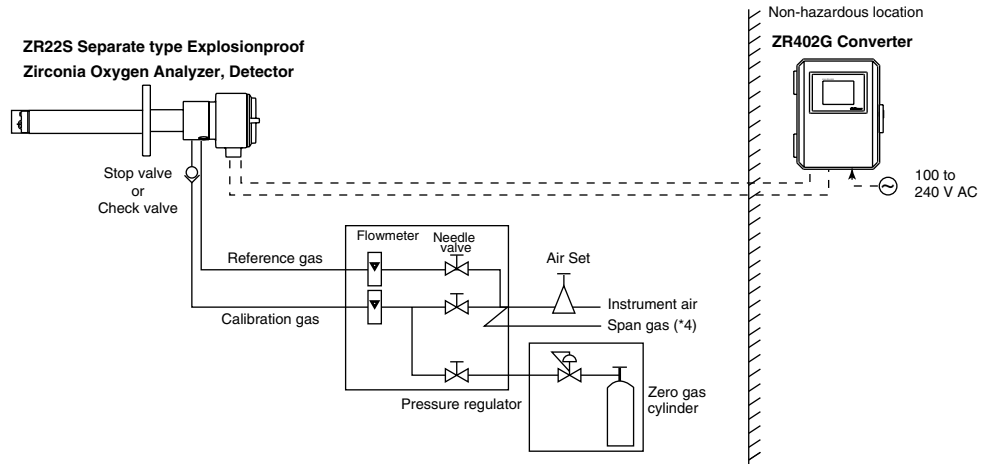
ZR22S Separate type Explosionproof Zirconia Oxygen Analyzer, Detector

Non-hazardous location

ZR402G Converter

Stop valve or Check valve

100 to 240 V AC

Flowmeter

Needle valve

Reference gas

Air Set

Instrument air

Calibration gas

Span gas (*4)

Zero gas cylinder

Pressure regulator